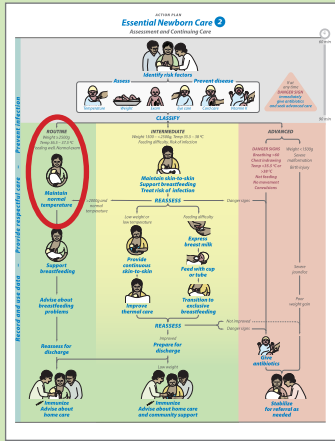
ACTION PLAN

Essential Newborn Care 2

Assessment and Continuing Care

60 min

Identify risk factors

Assess

Prevent disease

Temperature

Weight

Breath

Eye care

Cord care

Vitamin K

If at any time DANGER SIGNS, Immediately give antibiotics and seek advanced care

90 min

Prevent infection

CLASSIFY

ROUTINE

Weight ≥2500g
Temp 36.5 – 37.5°C
Feeding well, No movement

Maintain normal temperature

INTERMEDIATE

Weight 1500 – <2500g, Temp 35.5 – 36.4°C
Feeding difficulty, Risk of infection

Maintain skin-to-skin
Support breastfeeding
Treat risk of infection

ADVANCED

DANGER SIGNS
Breathing >60
Chest indrawing
Temp <35.5 °C or ≥38 °C
Not feeding
No movement
Convulsions

Weight < 1500g
Severe malformations
Birth injury

Provide respectful care

REASSESS

≥2000g and normal temperature

Danger signs

Low weight or low temperature

Feeding difficulty

Express breast milk

Provide continuous skin-to-skin

Feed with cup or tube

Support breastfeeding

Severe jaundice

Improve thermal care

Transition to exclusive breastfeeding

Advise about breastfeeding problems

Poor weight gain

Record and use data

REASSESS

Not improved

Danger signs

Improved

Reassess for discharge

Prepare for discharge

Give antibiotics

Low weight

Immunize
Advise about home care

Immunize
Advise about home care and community support

Stabilize for referral as needed